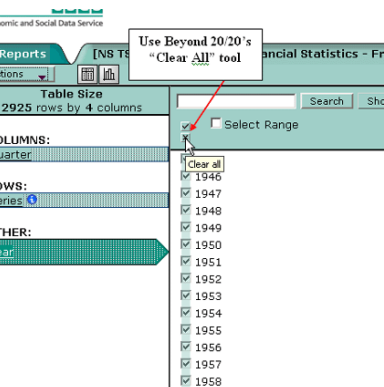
omic and Social Data Service

Reports

[NS TS

Use Beyond 20/20's "Clear All" tool

ancial Statistics - Fr

tions

Table Size

2925 rows by 4 columns

OLUMNS:

uarter

OWS:

eries

THER:

ear

Search

Sho

Select Range

Clear all

1946

1947

1948

1949

1950

1951

1952

1953

1954

1955

1956

1957

1958